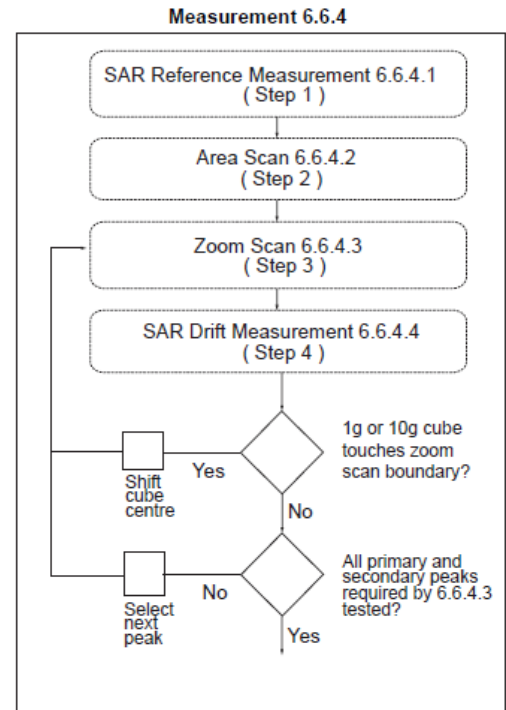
Measurement 6.6.4

SAR Reference Measurement 6.6.4.1
( Step 1 )

Area Scan 6.6.4.2
( Step 2 )

Zoom Scan 6.6.4.3
( Step 3 )

SAR Drift Measurement 6.6.4.4
( Step 4 )

1g or 10g cube touches zoom scan boundary?

Yes

Shift cube centre

No

All primary and secondary peaks required by 6.6.4.3 tested?

No

Select next peak

Yes